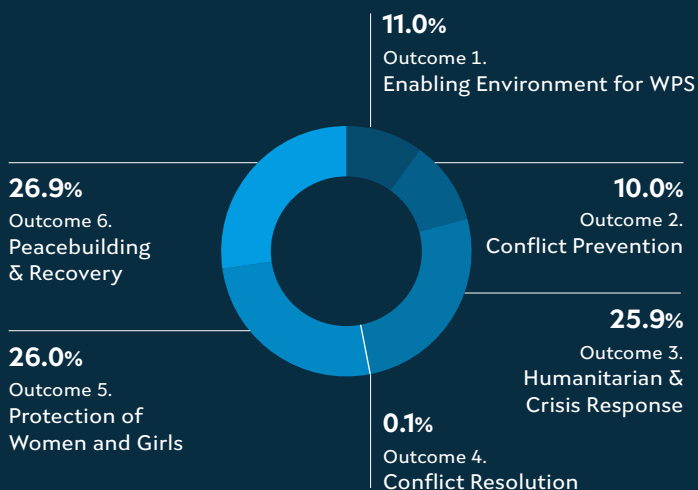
11.0%
Outcome 1.
Enabling Environment for WPS

26.9%
Outcome 6.
Peacebuilding & Recovery

10.0%
Outcome 2.
Conflict Prevention

25.9%
Outcome 3.
Humanitarian & Crisis Response

26.0%
Outcome 5.
Protection of Women and Girls

0.1%
Outcome 4.
Conflict Resolution